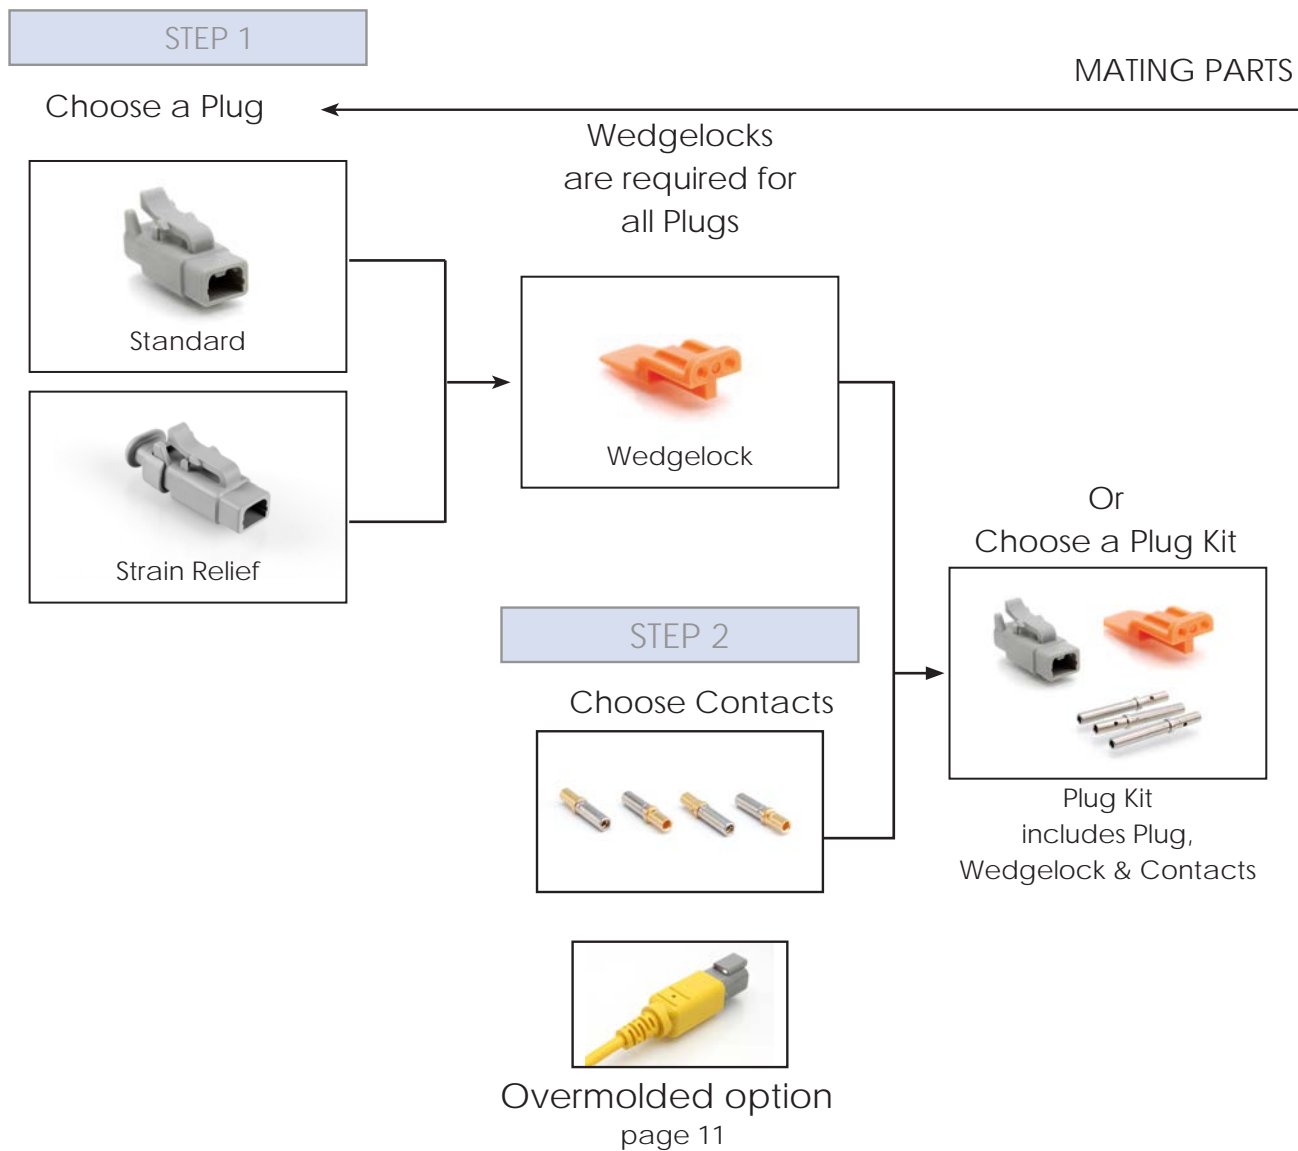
STEP 1

MATING PARTS

Choose a Plug

Wedgelocks are required for all Plugs

Standard

Strain Relief

Wedgelock

Or
Choose a Plug Kit

STEP 2

Choose Contacts

Plug Kit includes Plug, Wedgelock & Contacts

Overmolded option
page 11